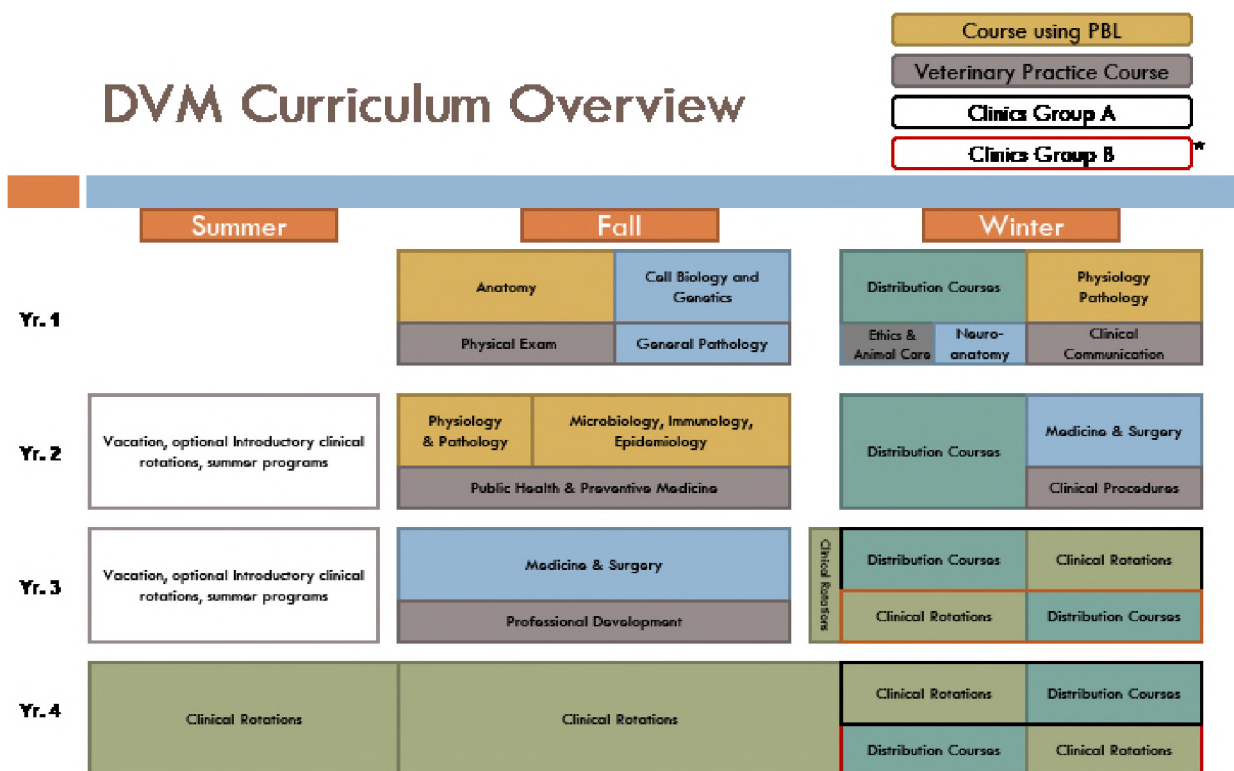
DVM Curriculum Overview

Course using PBL
Veterinary Practice Course
Clinics Group A
Clinics Group B *

Summer
Fall
Winter

Yr. 1
Anatomy
Cell Biology and Genetics
Physical Exam
General Pathology
Distribution Courses
Physiology Pathology
Ethics & Animal Care
Neuro-anatomy
Clinical Communication

Yr. 2
Vacation, optional Introductory clinical rotations, summer programs
Physiology & Pathology
Microbiology, Immunology, Epidemiology
Public Health & Preventive Medicine
Distribution Courses
Medicine & Surgery
Clinical Procedures

Yr. 3
Vacation, optional Introductory clinical rotations, summer programs
Medicine & Surgery
Professional Development
Clinical Rotations
Distribution Courses
Clinical Rotations
Clinical Rotations
Distribution Courses

Yr. 4
Clinical Rotations
Clinical Rotations
Clinical Rotations
Distribution Courses
Distribution Courses
Clinical Rotations